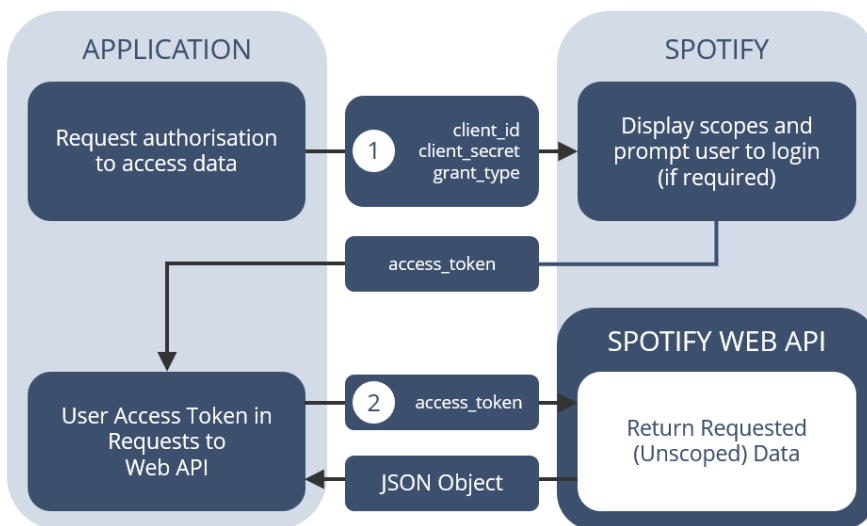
APPLICATION

SPOTIFY

Request authorisation to access data

1

client_id
client_secret
grant_type

Display scopes and prompt user to login (if required)

access_token

SPOTIFY WEB API

User Access Token in Requests to Web API

2

access_token

Return Requested (Unscoped) Data

JSON Object